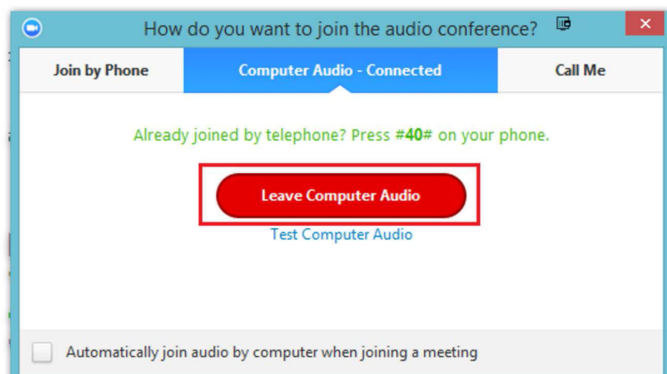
How do you want to join the audio conference?

Join by Phone

Computer Audio - Connected

Call Me

Already joined by telephone? Press #40# on your phone.

Leave Computer Audio

Test Computer Audio

Automatically join audio by computer when joining a meeting